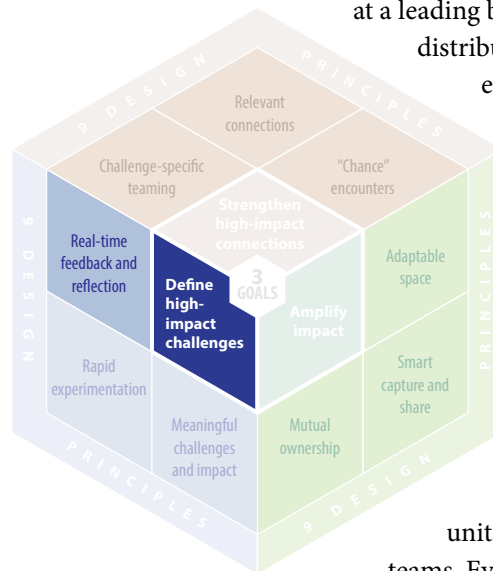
at a leading b
distribu
e

9 DESIGN PRINCIPLES

Relevant connections

Challenge-specific teaming

"Chance" encounters

Strengthen high-impact connections

9 DESIGN PRINCIPLES

Real-time feedback and reflection

Define high-impact challenges

3 GOALS

Amplify impact

Adaptable space

PRINCIPLES

Rapid experimentation

Smart capture and share

Meaningful challenges and impact

Mutual ownership

PRINCIPLES

9 DESIGN

unit
teams. Ev